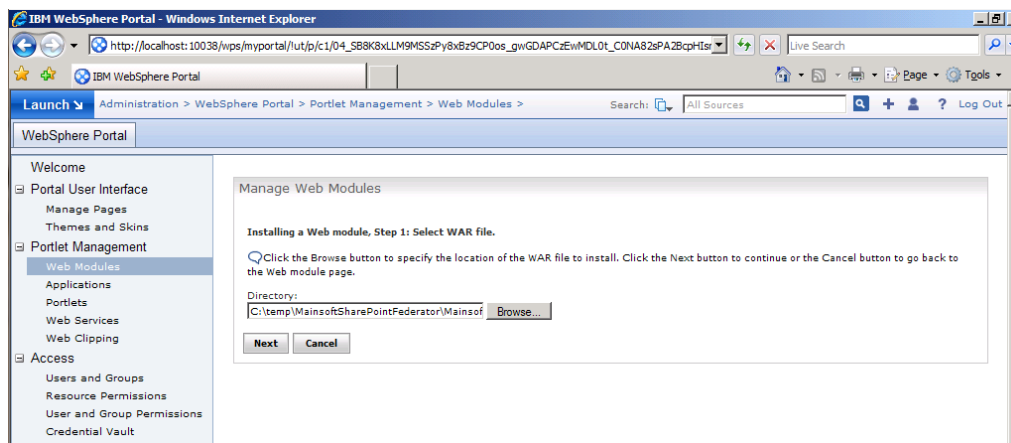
IBM WebSphere Portal - Windows Internet Explorer

http://localhost:10038/wps/myportal/!ut/p/c1/04_SB8K8xLLM9MSSzPy8xBz9CP0os_gwGDAPCzEwMDL0t_C0NA82sPA2BcpHIs

Live Search

IBM WebSphere Portal

Page Tools

Launch Administration > WebSphere Portal > Portlet Management > Web Modules >

Search: All Sources

Log Out

WebSphere Portal

Welcome
Portal User Interface
Manage Pages
Themes and Skins
Portlet Management
Web Modules
Applications
Portlets
Web Services
Web Clipping
Access
Users and Groups
Resource Permissions
User and Group Permissions
Credential Vault

Manage Web Modules

Installing a Web module, Step 1: Select WAR file.

Click the Browse button to specify the location of the WAR file to install. Click the Next button to continue or the Cancel button to go back to the Web module page.

Directory:
C:\temp\MainsoftSharePointFederator\Mainsof

Browse...

Next Cancel